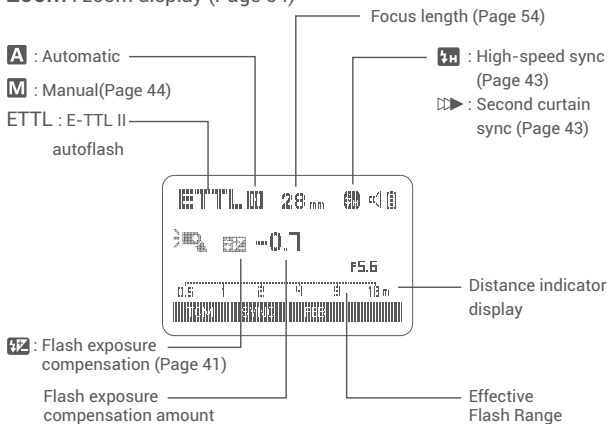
Zoom: Zoom display (Page 54)

Focus length (Page 54)

A : Automatic

M : Manual(Page 44)

ETTL : E-TTL II autoflash

: High-speed sync (Page 43)

: Second curtain sync (Page 43)

ETTL 28 mm

-0.7

F5.6

0.5 1 2 4 9 18 m

Distance indicator display

: Flash exposure compensation (Page 41)

Flash exposure compensation amount

Effective Flash Range